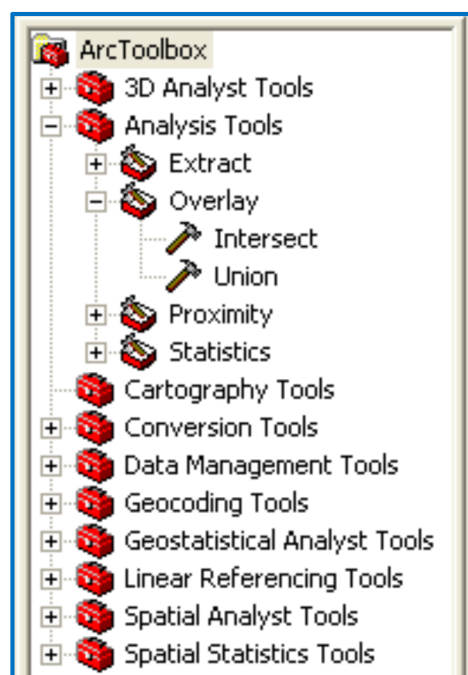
ArcToolbox
3D Analyst Tools
Analysis Tools
Extract
Overlay
Intersect
Union
Proximity
Statistics
Cartography Tools
Conversion Tools
Data Management Tools
Geocoding Tools
Geostatistical Analyst Tools
Linear Referencing Tools
Spatial Analyst Tools
Spatial Statistics Tools